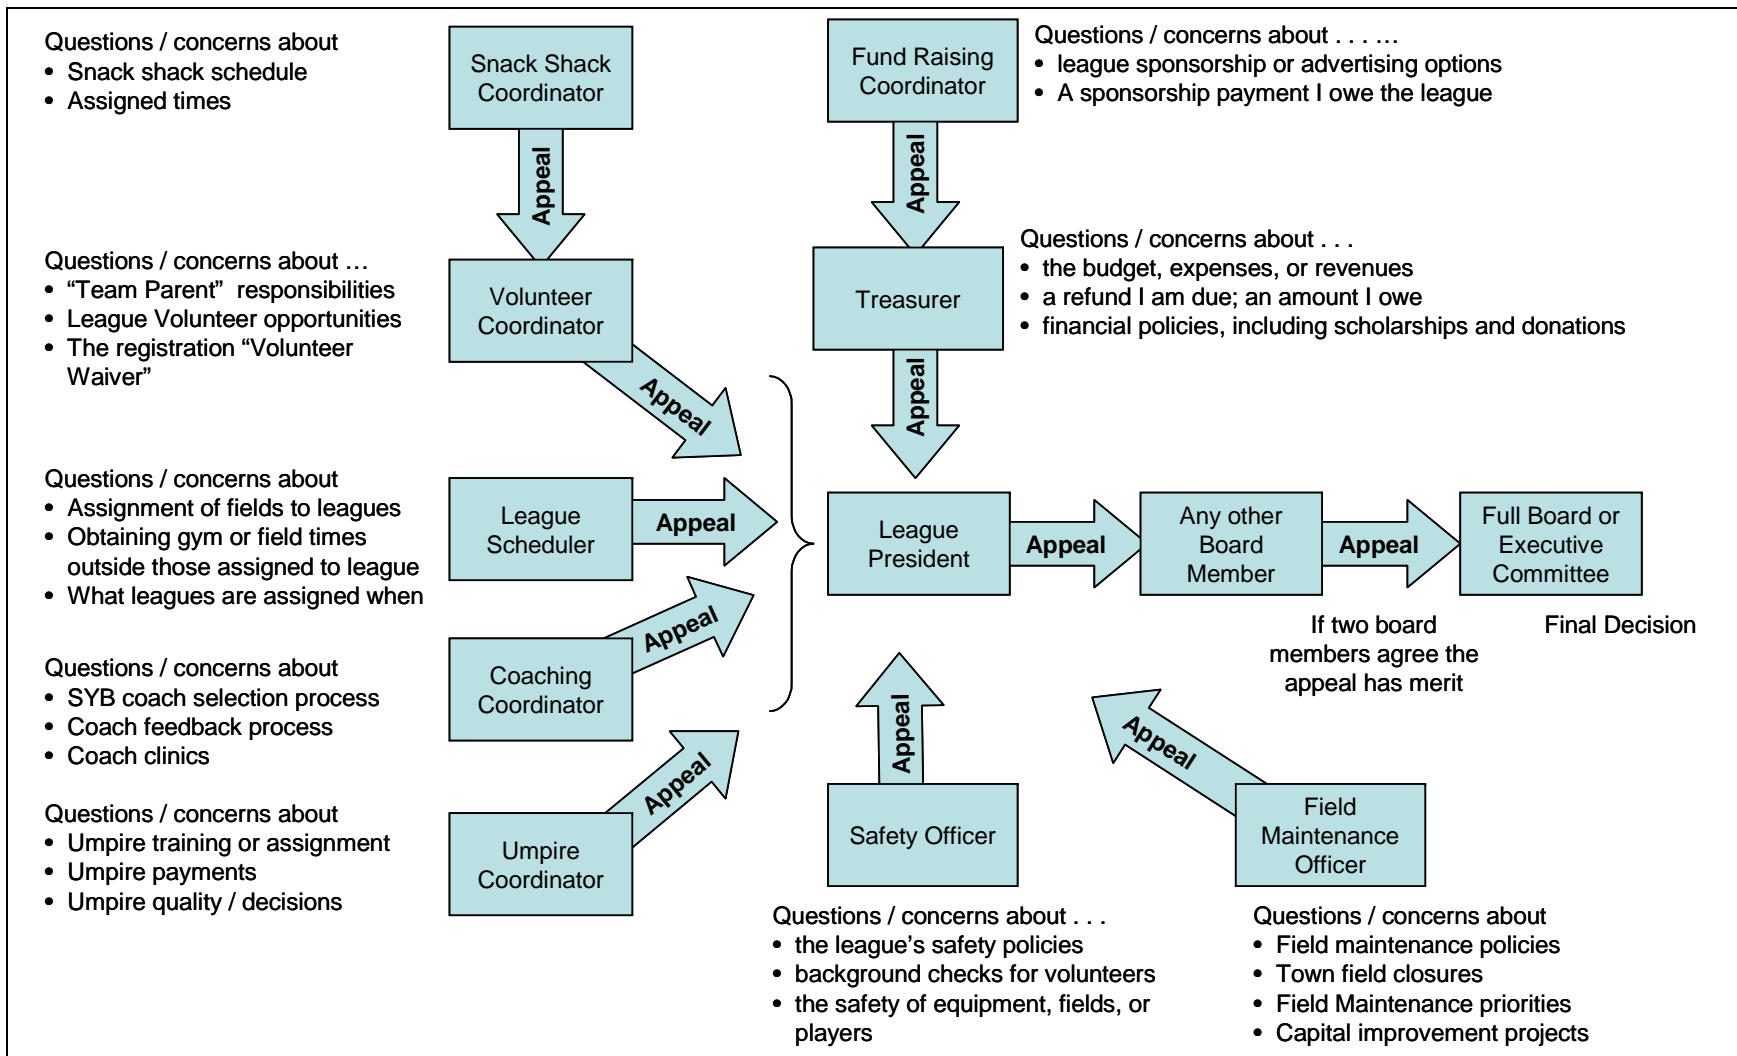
Questions / concerns about
• Snack shack schedule
• Assigned times

Snack Shack Coordinator

Appeal

Fund Raising Coordinator

Questions / concerns about . . . ..
• league sponsorship or advertising options
• A sponsorship payment I owe the league

Appeal

Questions / concerns about …
• "Team Parent" responsibilities
• League Volunteer opportunities
• The registration "Volunteer Waiver"

Volunteer Coordinator

Treasurer

Questions / concerns about . . .
• the budget, expenses, or revenues
• a refund I am due; an amount I owe
• financial policies, including scholarships and donations

Appeal

Appeal

Questions / concerns about
• Assignment of fields to leagues
• Obtaining gym or field times outside those assigned to league
• What leagues are assigned when

League Scheduler

Appeal

League President

Appeal

Any other Board Member

Appeal

Full Board or Executive Committee

If two board members agree the appeal has merit

Final Decision

Appeal

Questions / concerns about
• SYB coach selection process
• Coach feedback process
• Coach clinics

Coaching Coordinator

Appeal

Appeal

Appeal

Questions / concerns about
• Umpire training or assignment
• Umpire payments
• Umpire quality / decisions

Umpire Coordinator

Safety Officer

Field Maintenance Officer

Questions / concerns about . . .
• the league's safety policies
• background checks for volunteers
• the safety of equipment, fields, or players

Questions / concerns about
• Field maintenance policies
• Town field closures
• Field Maintenance priorities
• Capital improvement projects